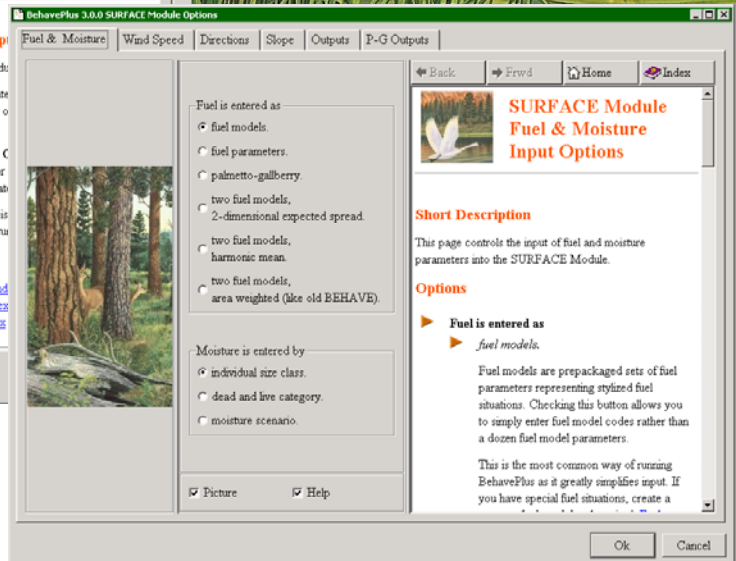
BehavePlus 3.0.0 SURFACE Module Options

Fuel & Moisture | Wind Speed | Directions | Slope | Outputs | P-G Outputs

Fuel is entered as
fuel models.
fuel parameters.
palmetto-gallberry.
two fuel models, 2-dimensional expected spread.
two fuel models, harmonic mean.
two fuel models, area weighted (like old BEHAVE).

Moisture is entered by
individual size class.
dead and live category.
moisture scenario.

Picture
Help

Back
Frwd
Home
Index

SURFACE Module Fuel & Moisture Input Options

Short Description

This page controls the input of fuel and moisture parameters into the SURFACE Module.

Options

Fuel is entered as

fuel models.

Fuel models are prepackaged sets of fuel parameters representing stylized fuel situations. Checking this button allows you to simply enter fuel model codes rather than a dozen fuel model parameters.

This is the most common way of running BehavePlus as it greatly simplifies input. If you have special fuel situations, create a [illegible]

Ok
Cancel